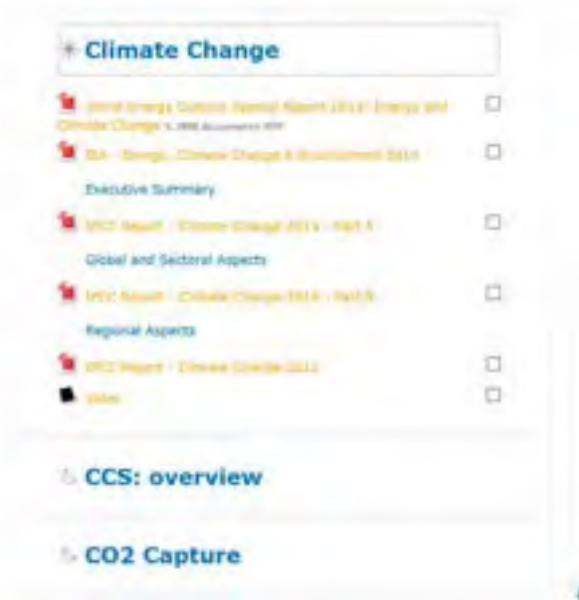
Climate Change

World Energy Outlook Special Report 2015: Energy and Climate Change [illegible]

IEA - Energy, Climate Change & Environment 2016

Executive Summary

IPCC Report - Climate Change 2014 - Part A

Global and Sectoral Aspects

IPCC Report - Climate Change 2014 - Part B

Regional Aspects

IPCC Report - Climate Change 2013

Video

CCS: overview

CO2 Capture